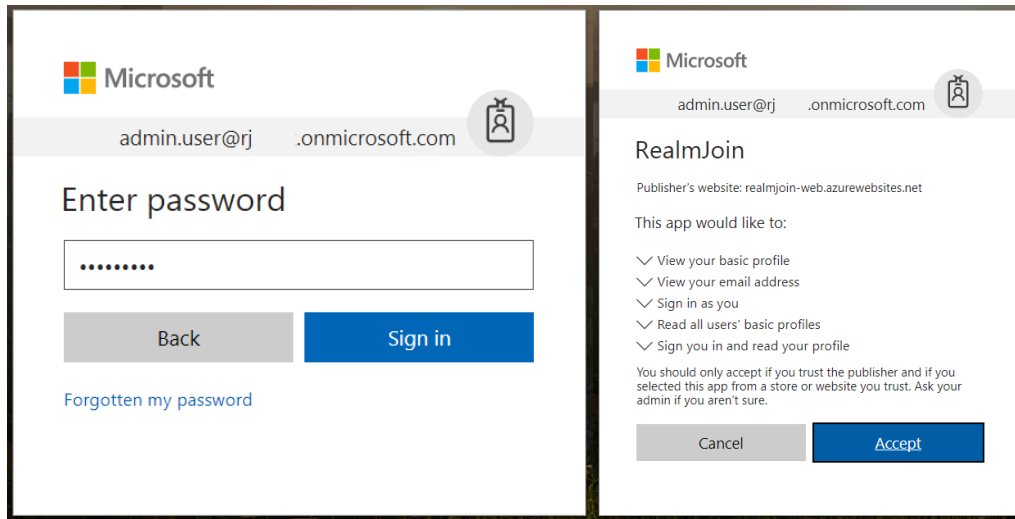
Microsoft

admin.user@rj .onmicrosoft.com

Enter password

•••••••••

Back

Sign in

Forgotten my password

Microsoft

admin.user@rj .onmicrosoft.com

RealmJoin

Publisher's website: realmjoin-web.azurewebsites.net

This app would like to:

View your basic profile

View your email address

Sign in as you

Read all users' basic profiles

Sign you in and read your profile

You should only accept if you trust the publisher and if you selected this app from a store or website you trust. Ask your admin if you aren't sure.

Cancel

Accept